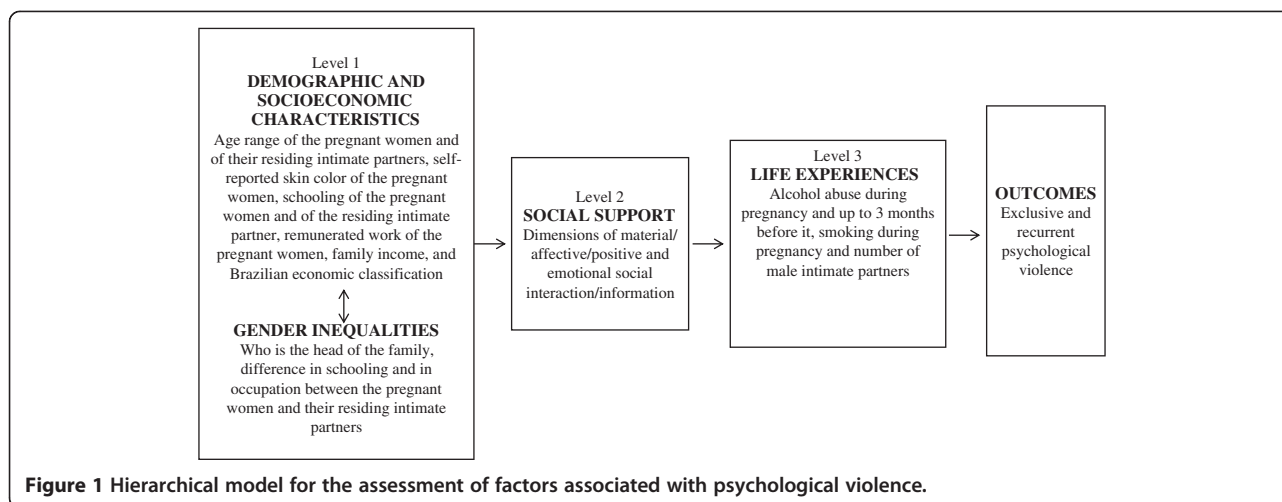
Level 1
DEMOGRAPHIC AND SOCIOECONOMIC CHARACTERISTICS
Age range of the pregnant women and of their residing intimate partners, self-reported skin color of the pregnant women, schooling of the pregnant women and of the residing intimate partner, remunerated work of the pregnant women, family income, and Brazilian economic classification

GENDER INEQUALITIES
Who is the head of the family, difference in schooling and in occupation between the pregnant women and their residing intimate partners

Level 2
SOCIAL SUPPORT
Dimensions of material/ affective/positive and emotional social interaction/information

Level 3
LIFE EXPERIENCES
Alcohol abuse during pregnancy and up to 3 months before it, smoking during pregnancy and number of male intimate partners

OUTCOMES
Exclusive and recurrent psychological violence

Figure 1 Hierarchical model for the assessment of factors associated with psychological violence.